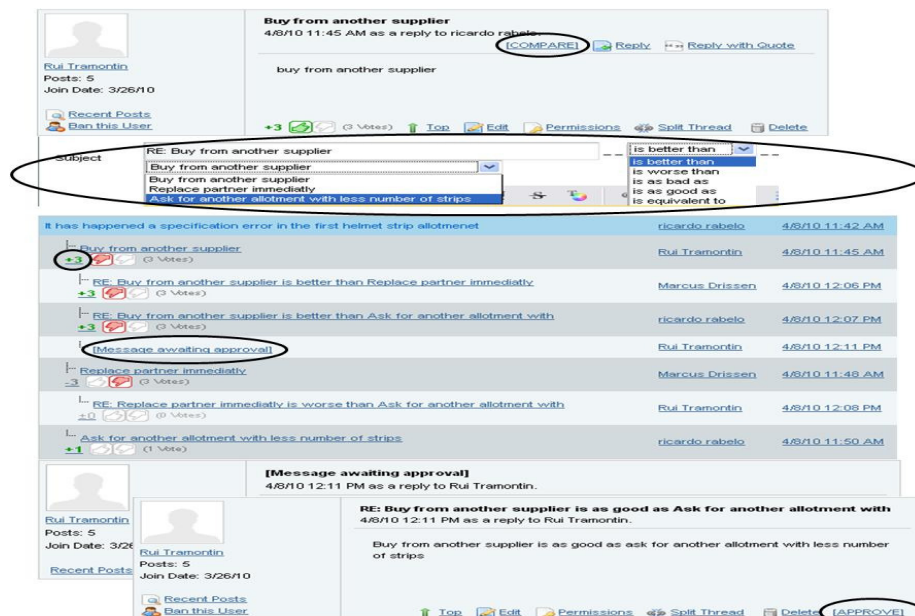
Buy from another supplier
4/8/10 11:45 AM as a reply to ricardo rabelo.

Rui Tramontin
Posts: 5
Join Date: 3/26/10

[COMPARE] Reply Reply with Quote

buy from another supplier

Recent Posts
Ban this User

+3 (3 Votes) Top Edit Permissions Split Thread Delete

Subject RE: Buy from another supplier -- is better than -- --
Buy from another supplier
Buy from another supplier
Replace partner immediatly
Ask for another allotment with less number of strips
is better than
is worse than
is as bad as
is as good as
is equivalent to

| It has happened a specification error in the first helmet strip allotmenet | ricardo rabelo | 4/8/10 11:42 AM |
|---|---|---|
| Buy from another supplier +3 (3 Votes) | Rui Tramontin | 4/8/10 11:45 AM |
| RE: Buy from another supplier is better than Replace partner immediatly +3 (3 Votes) | Marcus Drissen | 4/8/10 12:06 PM |
| RE: Buy from another supplier is better than Ask for another allotment with +3 (3 Votes) | ricardo rabelo | 4/8/10 12:07 PM |
| [Message awaiting approval] | Rui Tramontin | 4/8/10 12:11 PM |
| Replace partner immediatly -3 (3 Votes) | Marcus Drissen | 4/8/10 11:48 AM |
| RE: Replace partner immediatly is worse than Ask for another allotment with ±0 (0 Votes) | Rui Tramontin | 4/8/10 12:08 PM |
| Ask for another allotment with less number of strips +1 (1 Vote) | ricardo rabelo | 4/8/10 11:50 AM |

[Message awaiting approval]
4/8/10 12:11 PM as a reply to Rui Tramontin.

Rui Tramontin
Posts: 5
Join Date: 3/26
Recent Posts

RE: Buy from another supplier is as good as Ask for another allotment with
4/8/10 12:11 PM as a reply to Rui Tramontin.

Rui Tramontin
Posts: 5
Join Date: 3/26/10

Buy from another supplier is as good as ask for another allotment with less number of strips

Recent Posts
Ban this User

Top Edit Permissions Split Thread Delete [APPROVE]